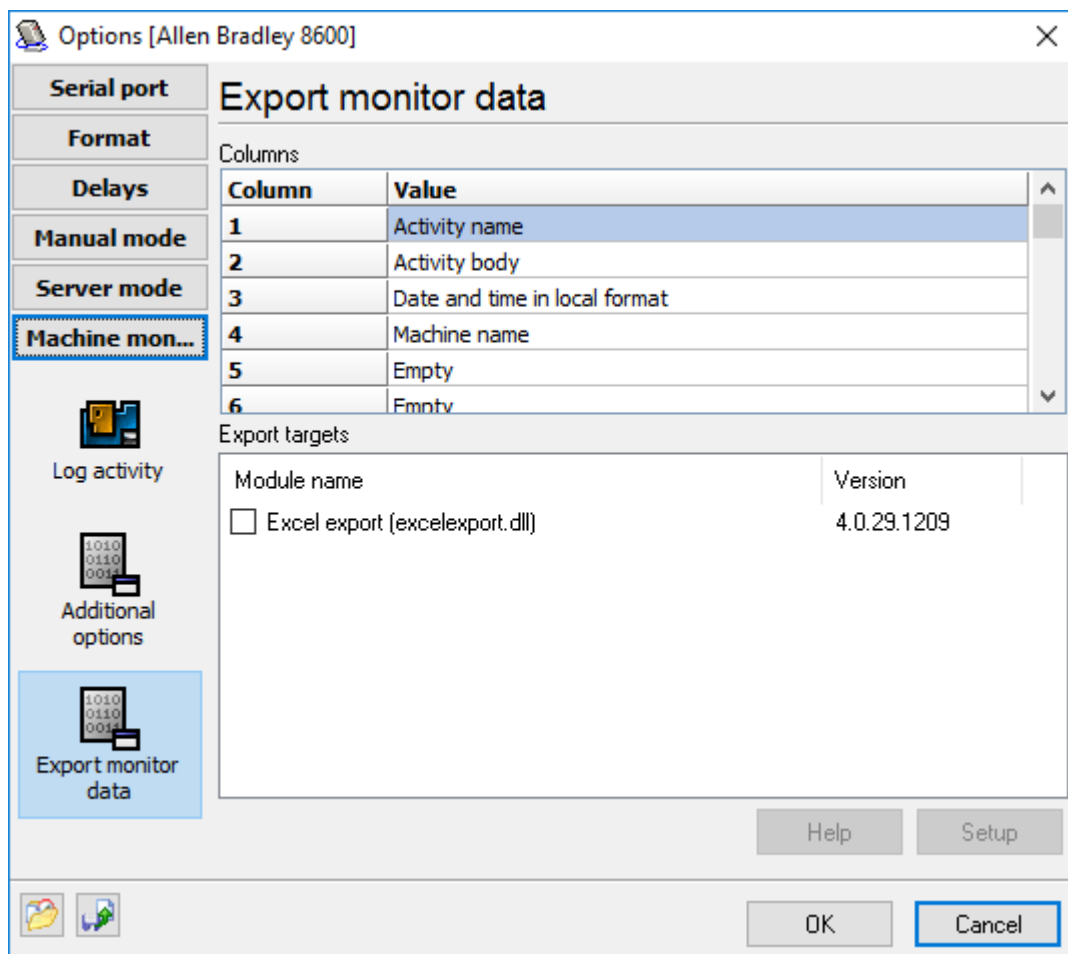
Options [Allen Bradley 8600]

Serial port
Format
Delays
Manual mode
Server mode
Machine mon...

Log activity

1010
0110
0011
Additional options

1010
0110
0011
Export monitor data

Export monitor data

Columns

| Column | Value |
|---|---|
| 1 | Activity name |
| 2 | Activity body |
| 3 | Date and time in local format |
| 4 | Machine name |
| 5 | Empty |
| 6 | Empty |

Export targets

| Module name | Version |
|---|---|
| Excel export (excelexport.dll) | 4.0.29.1209 |

Help
Setup

OK
Cancel